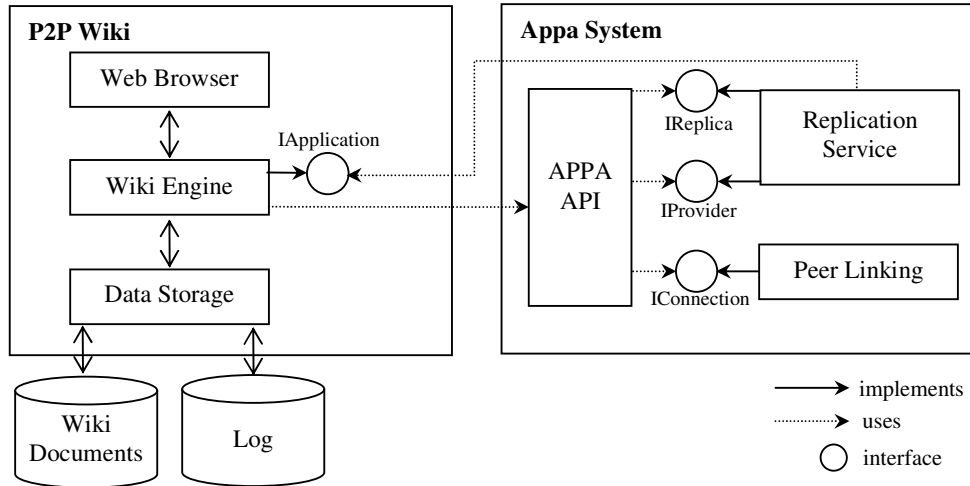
P2P Wiki

Web Browser

IApplication

Wiki Engine

Data Storage

Wiki Documents

Log

Appa System

APPA API

IReplica

IProvider

IConnection

Replication Service

Peer Linking

implements

uses

interface